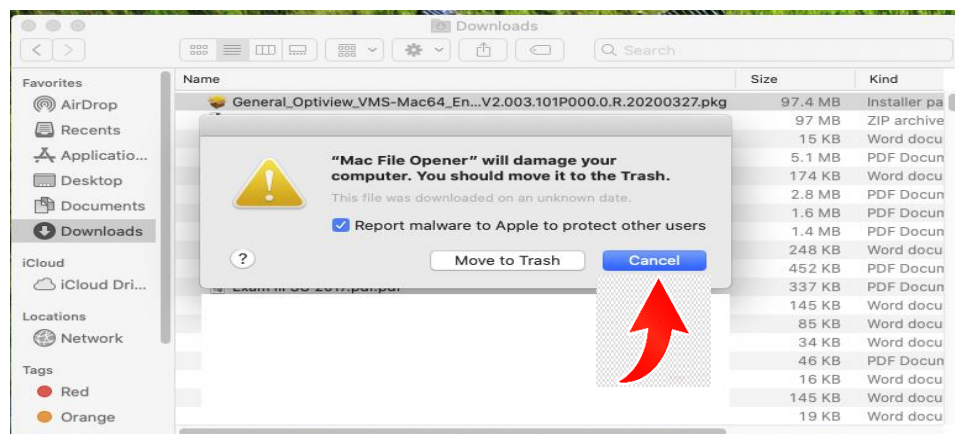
Downloads

Search

Favorites
AirDrop
Recents
Applicatio...
Desktop
Documents
Downloads
iCloud
iCloud Dri...
Locations
Network
Tags
Red
Orange

| Name | Size | Kind |
|---|---|---|
| General_Optiview_VMS-Mac64_En...V2.003.101P000.0.R.20200327.pkg | 97.4 MB | Installer pa |
| | 97 MB | ZIP archive |
| | 15 KB | Word docu |
| | 5.1 MB | PDF Docun |
| | 174 KB | Word docu |
| | 2.8 MB | PDF Docun |
| | 1.6 MB | PDF Docun |
| | 1.4 MB | PDF Docun |
| | 248 KB | Word docu |
| | 452 KB | PDF Docun |
| Exam II SU 2017.pdf.pdf | 337 KB | PDF Docun |
| | 145 KB | Word docu |
| | 85 KB | Word docu |
| | 34 KB | Word docu |
| | 46 KB | PDF Docun |
| | 16 KB | Word docu |
| | 145 KB | Word docu |
| | 19 KB | Word docu |

“Mac File Opener” will damage your computer. You should move it to the Trash.

This file was downloaded on an unknown date.

Report malware to Apple to protect other users

?

Move to Trash

Cancel